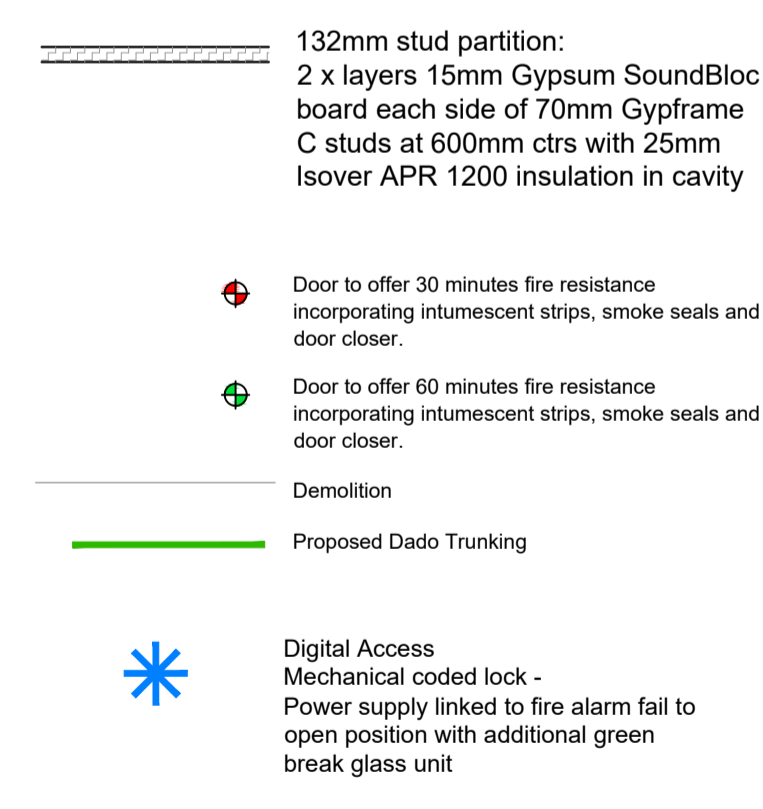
132mm stud partition:
2 x layers 15mm Gypsum SoundBloc board each side of 70mm Gypframe C studs at 600mm ctrs with 25mm Isover APR 1200 insulation in cavity

Door to offer 30 minutes fire resistance incorporating intumescent strips, smoke seals and door closer.

Door to offer 60 minutes fire resistance incorporating intumescent strips, smoke seals and door closer.

Demolition

Proposed Dado Trunking

Digital Access
Mechanical coded lock -
Power supply linked to fire alarm fail to open position with additional green break glass unit